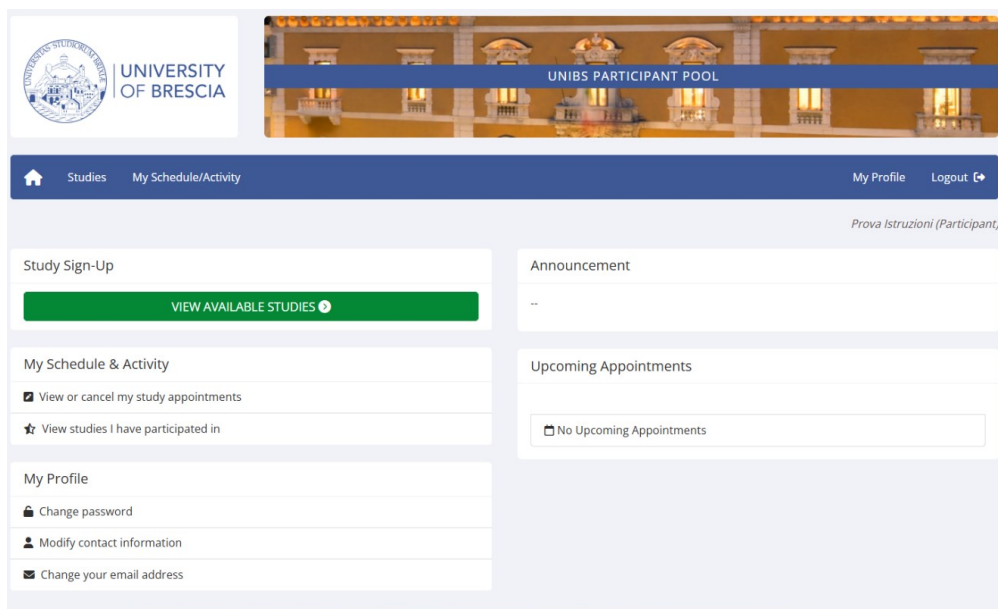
UNIVERSITAS STUDIORUM BRIXIAE

UNIVERSITY OF BRESCIA

UNIBS PARTICIPANT POOL

Studies My Schedule/Activity

My Profile Logout

Prova Istruzioni (Participant)

Study Sign-Up

VIEW AVAILABLE STUDIES

My Schedule & Activity

View or cancel my study appointments

View studies I have participated in

My Profile

Change password

Modify contact information

Change your email address

Announcement

--

Upcoming Appointments

No Upcoming Appointments